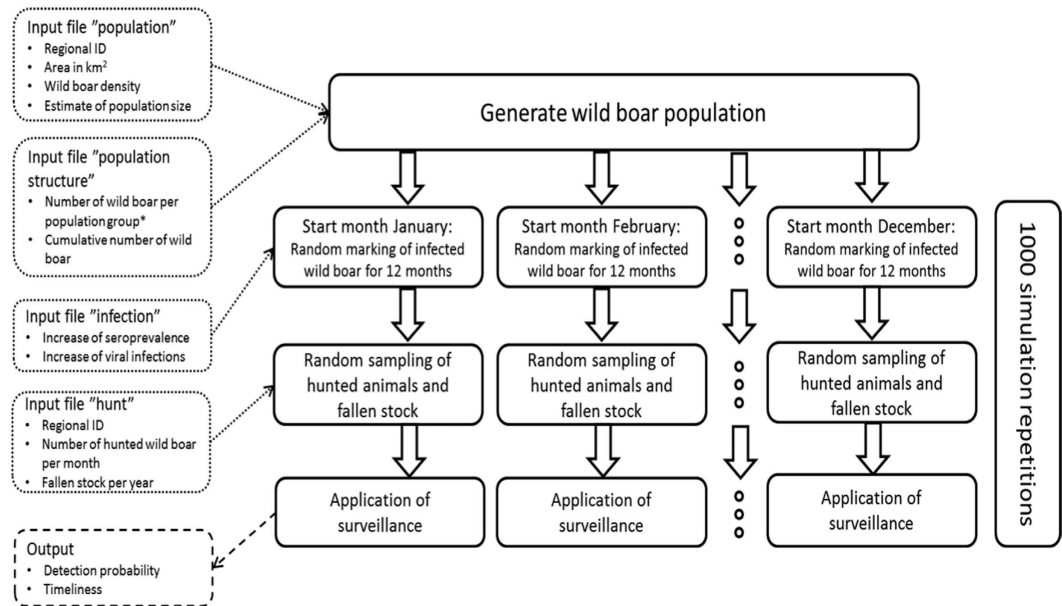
Input file "population"
• Regional ID
• Area in km$^2$
• Wild boar density
• Estimate of population size

Input file "population structure"
• Number of wild boar per population group*
• Cumulative number of wild boar

Input file "infection"
• Increase of seroprevalence
• Increase of viral infections

Input file "hunt"
• Regional ID
• Number of hunted wild boar per month
• Fallen stock per year

Output
• Detection probability
• Timeliness

Generate wild boar population

Start month January: Random marking of infected wild boar for 12 months

Start month February: Random marking of infected wild boar for 12 months

Start month December: Random marking of infected wild boar for 12 months

Random sampling of hunted animals and fallen stock

Random sampling of hunted animals and fallen stock

Random sampling of hunted animals and fallen stock

Application of surveillance

Application of surveillance

Application of surveillance

1000 simulation repetitions